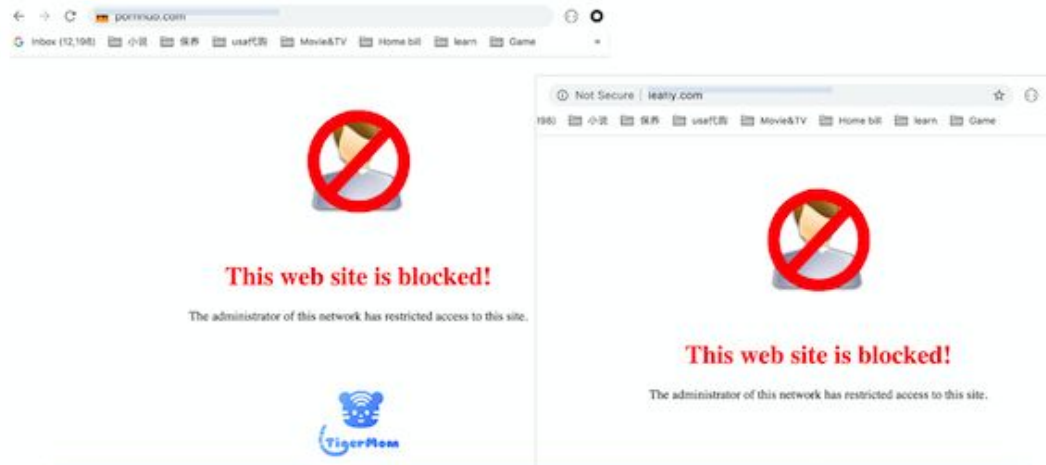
pornnuo.com

Inbox (12,198) 小说 保养 usa代购 Movie&TV Home bill learn Game

This web site is blocked!

The administrator of this network has restricted access to this site.

TigerMom

Not Secure | leafly.com

198) 小说 保养 usa代购 Movie&TV Home bill learn Game

This web site is blocked!

The administrator of this network has restricted access to this site.